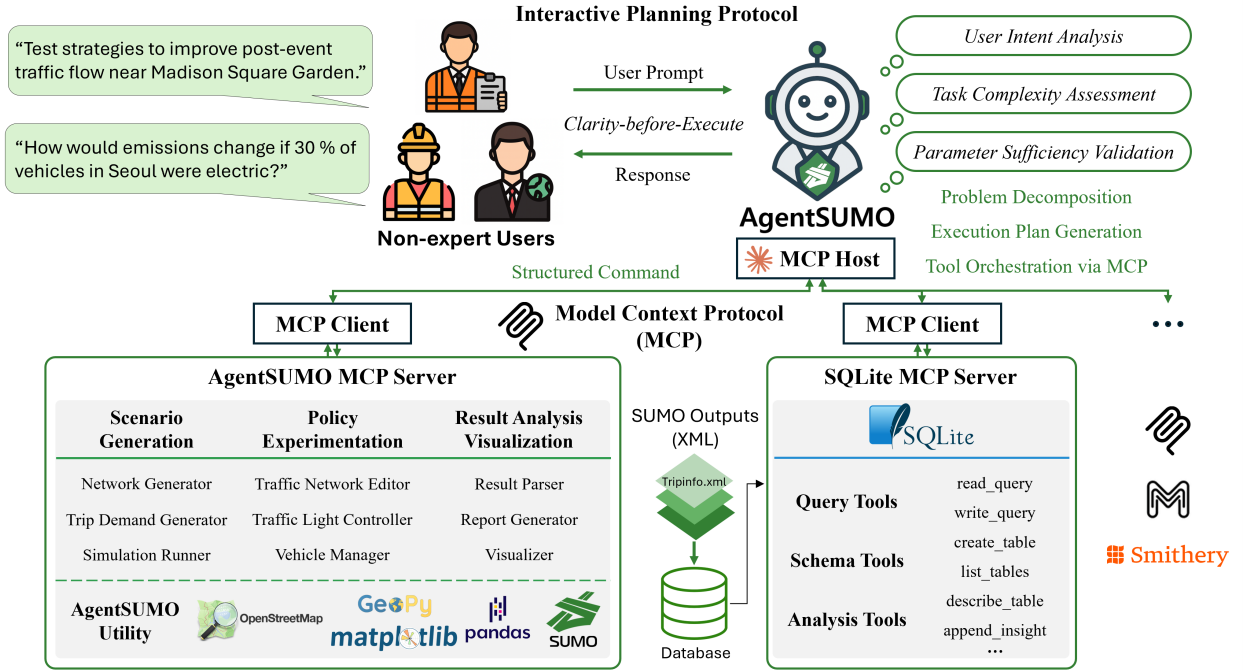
Interactive Planning Protocol

"Test strategies to improve post-event traffic flow near Madison Square Garden."

"How would emissions change if 30 % of vehicles in Seoul were electric?"

Non-expert Users

User Prompt

Clarity-before-Execute

Response

AgentSUMO

User Intent Analysis

Task Complexity Assessment

Parameter Sufficiency Validation

Problem Decomposition

Execution Plan Generation

Tool Orchestration via MCP

MCP Host

Structured Command

MCP Client

Model Context Protocol (MCP)

MCP Client

...

AgentSUMO MCP Server

| Scenario Generation | Policy Experimentation | Result Analysis Visualization |
|---|---|---|
| Network Generator | Traffic Network Editor | Result Parser |
| Trip Demand Generator | Traffic Light Controller | Report Generator |
| Simulation Runner | Vehicle Manager | Visualizer |

AgentSUMO Utility

OpenStreetMap

GeoPy

matplotlib

pandas

SUMO

SUMO Outputs (XML)

Tripinfo.xml

Database

SQLite MCP Server

SQLite

| Query Tools | read_query write_query |
|---|---|
| Schema Tools | create_table list_tables |
| Analysis Tools | describe_table append_insight ... |

Smithery